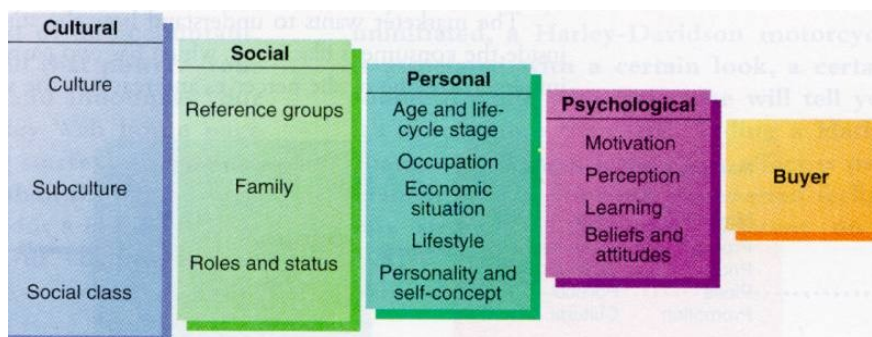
Cultural

Culture

Subculture

Social class

Social

Reference groups

Family

Roles and status

Personal

Age and life-cycle stage

Occupation

Economic situation

Lifestyle

Personality and self-concept

Psychological

Motivation

Perception

Learning

Beliefs and attitudes

Buyer